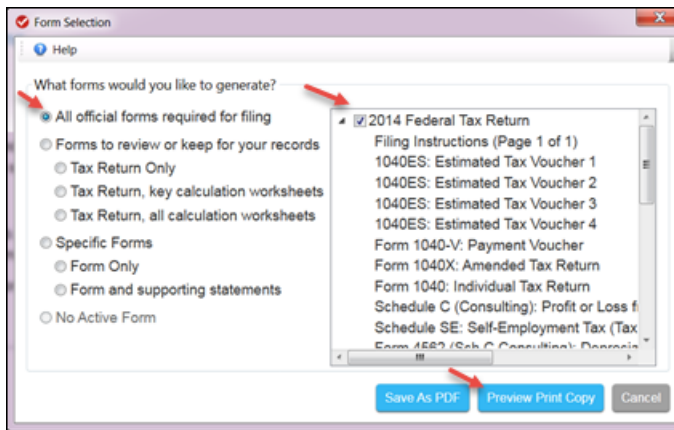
Form Selection

Help

What forms would you like to generate?

All official forms required for filing
Forms to review or keep for your records
Tax Return Only
Tax Return, key calculation worksheets
Tax Return, all calculation worksheets
Specific Forms
Form Only
Form and supporting statements
No Active Form

2014 Federal Tax Return
Filing Instructions (Page 1 of 1)
1040ES: Estimated Tax Voucher 1
1040ES: Estimated Tax Voucher 2
1040ES: Estimated Tax Voucher 3
1040ES: Estimated Tax Voucher 4
Form 1040-V: Payment Voucher
Form 1040X: Amended Tax Return
Form 1040: Individual Tax Return
Schedule C (Consulting): Profit or Loss f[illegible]
Schedule SE: Self-Employment Tax (Tax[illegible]
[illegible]

Save As PDF
Preview Print Copy
Cancel